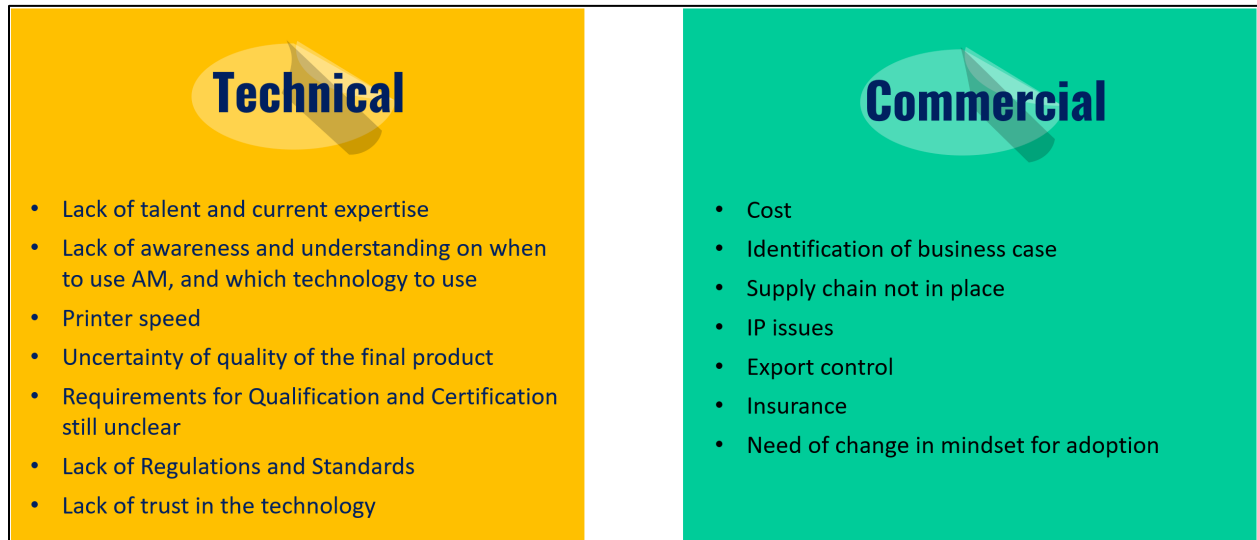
Technical

- Lack of talent and current expertise
- Lack of awareness and understanding on when to use AM, and which technology to use
- Printer speed
- Uncertainty of quality of the final product
- Requirements for Qualification and Certification still unclear
- Lack of Regulations and Standards
- Lack of trust in the technology

Commercial

- Cost
- Identification of business case
- Supply chain not in place
- IP issues
- Export control
- Insurance
- Need of change in mindset for adoption